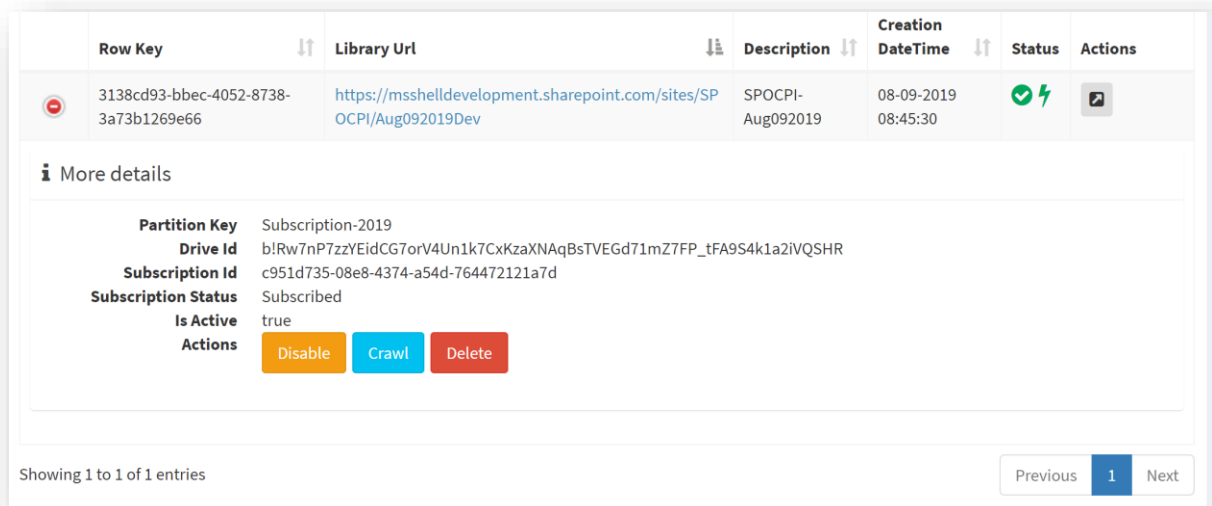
| | Row Key | Library Url | Description | Creation DateTime | Status | Actions |
|---|---|---|---|---|---|---|
| | 3138cd93-bbec-4052-8738-3a73b1269e66 | https://msshelldevelopment.sharepoint.com/sites/SPOCPI/Aug092019Dev | SPOCPI-Aug092019 | 08-09-2019 08:45:30 | | |

More details

Partition Key Subscription-2019
Drive Id b!Rw7nP7zzYEidCG7orV4Un1k7CxKzaXNAqBsTVEGd71mZ7FP_tFA9S4k1a2iVQSHR
Subscription Id c951d735-08e8-4374-a54d-764472121a7d
Subscription Status Subscribed
Is Active true
Actions Disable Crawl Delete

Showing 1 to 1 of 1 entries

Previous 1 Next